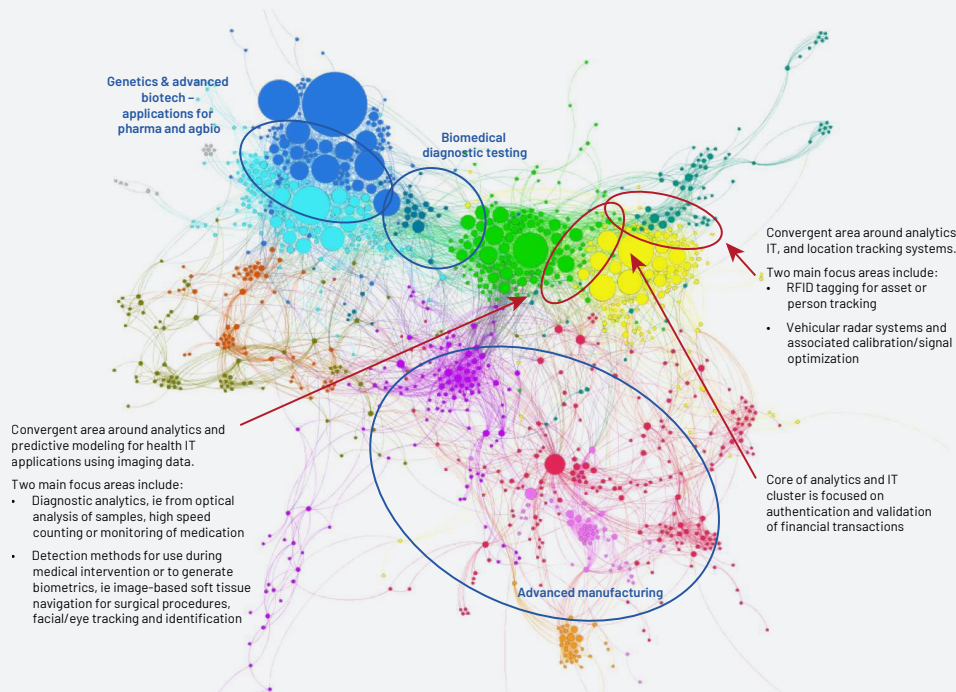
Genetics & advanced biotech – applications for pharma and agbio

Biomedical diagnostic testing

Convergent area around analytics IT, and location tracking systems.

Two main focus areas include:
• RFID tagging for asset or person tracking
• Vehicular radar systems and associated calibration/signal optimization

Convergent area around analytics and predictive modeling for health IT applications using imaging data.

Two main focus areas include:
• Diagnostic analytics, ie from optical analysis of samples, high speed counting or monitoring of medication
• Detection methods for use during medical intervention or to generate biometrics, ie image-based soft tissue navigation for surgical procedures, facial/eye tracking and identification

Core of analytics and IT cluster is focused on authentication and validation of financial transactions

Advanced manufacturing